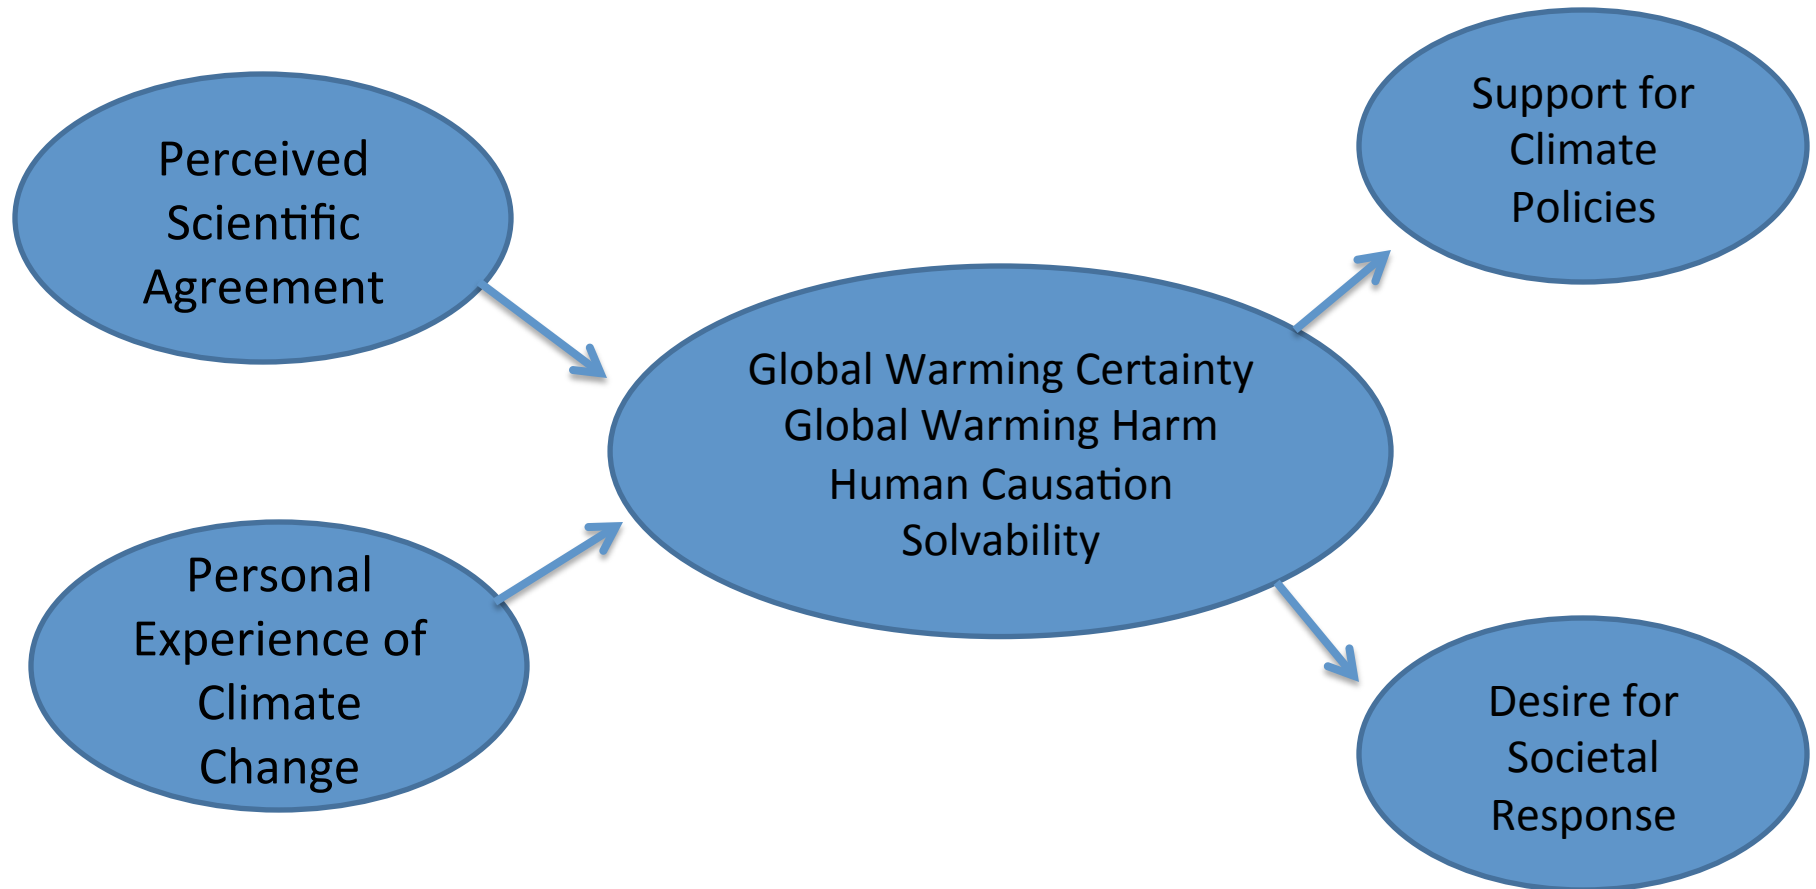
Perceived Scientific Agreement

Personal Experience of Climate Change

Global Warming Certainty
Global Warming Harm
Human Causation
Solvability

Support for Climate Policies

Desire for Societal Response